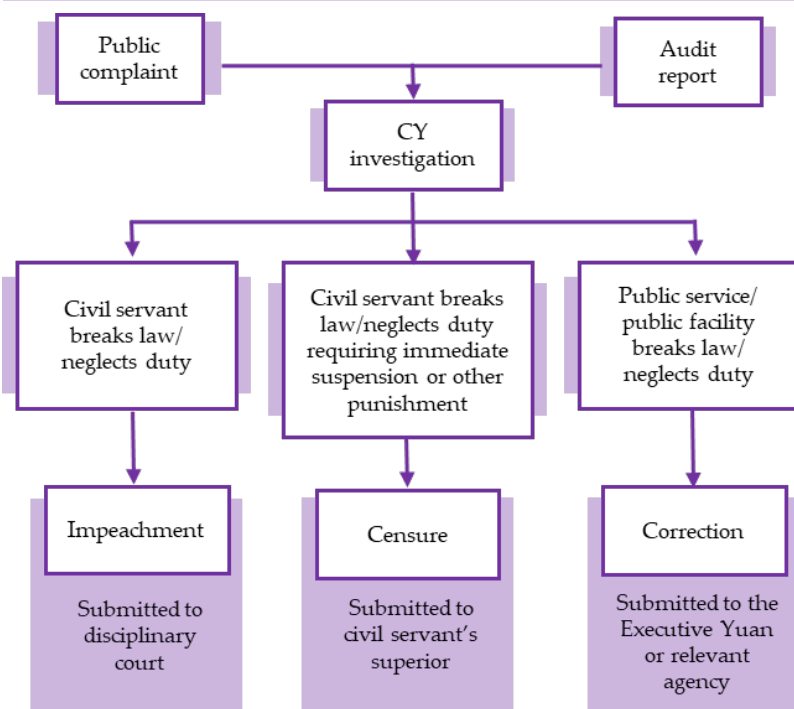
Public complaint

Audit report

CY investigation

Civil servant breaks law/ neglects duty

Civil servant breaks law/neglects duty requiring immediate suspension or other punishment

Public service/ public facility breaks law/ neglects duty

Impeachment

Submitted to disciplinary court

Censure

Submitted to civil servant's superior

Correction

Submitted to the Executive Yuan or relevant agency